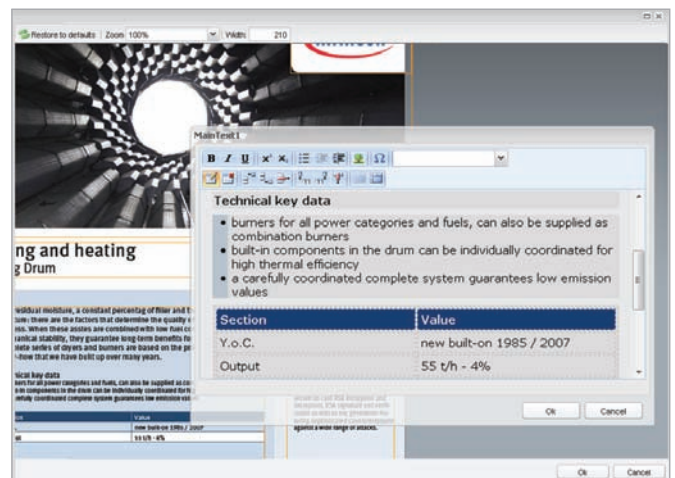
Restore to defaults | Zoom 100% Width: 210

MainText1

B I U $x^2$ $x_2$ Ω

Technical key data

• burners for all power categories and fuels, can also be supplied as combination burners
• built-in components in the drum can be individually coordinated for high thermal efficiency
• a carefully coordinated complete system guarantees low emission values

| Section | Value |
|---|---|
| Y.o.C. | new built-on 1985 / 2007 |
| Output | 55 t/h - 4% |

Ok Cancel

ng and heating
g Drum

residual moisture, a constant percentage of filler and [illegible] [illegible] there are the factors that determine the quality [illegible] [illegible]. When these assets are combined with low fuel co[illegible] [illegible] stability, they guarantee long-term benefits fo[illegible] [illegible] series of dryers and burners are based on the p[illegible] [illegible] that we have built up over many years.

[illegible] key data
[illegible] for all power categories and fuels, can also be supplied as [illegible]
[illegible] components in the drum can be individually coordinated fo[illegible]
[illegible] coordinated complete system guarantees low emission va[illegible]

| | Value |
|---|---|
| | new built-on 1985 / 2007 |
| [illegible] | 55 t/h - 4% |

against a wide range of attacks.

Ok Cancel